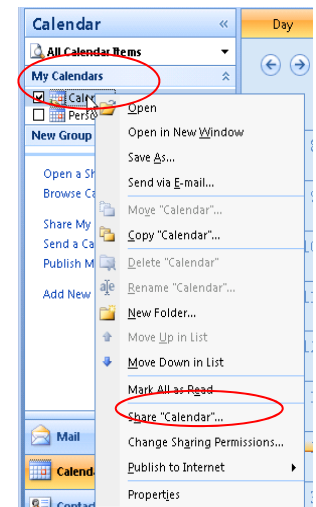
Calendar «
Day
All Calendar Items
My Calendars
Cale
Perso
New Group
Open a Sh
Browse Ca
Share My
Send a Ca
Publish M
Add New
Mail
Calenda
Contac

Open
Open in New Window
Save As...
Send via E-mail...
Move "Calendar"...
Copy "Calendar"...
Delete "Calendar"
Rename "Calendar"...
New Folder...
Move Up in List
Move Down in List
Mark All as Read
Share "Calendar"...
Change Sharing Permissions...
Publish to Internet
Properties